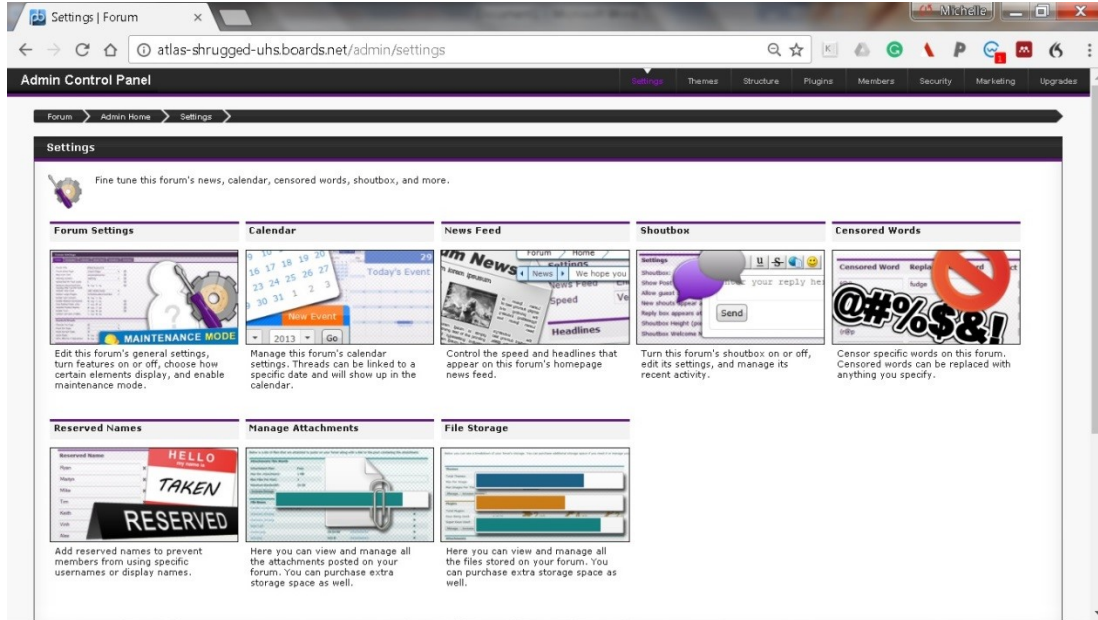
Settings | Forum ×

Michelle

atlas-shrugged-uhs.boards.net/admin/settings

Admin Control Panel

Settings Themes Structure Plugins Members Security Marketing Upgrades

Forum > Admin Home > Settings >

Settings

Fine tune this forum's news, calendar, censored words, shoutbox, and more.

Forum Settings

MAINTENANCE MODE

Edit this forum's general settings, turn features on or off, choose how certain elements display, and enable maintenance mode.

Calendar

Today's Event

New Event

2013 Go

Manage this forum's calendar settings. Threads can be linked to a specific date and will show up in the calendar.

News Feed

News

We hope you

Speed

Headlines

Control the speed and headlines that appear on this forum's homepage news feed.

Shoutbox

Send

Turn this forum's shoutbox on or off, edit its settings, and manage its recent activity.

Censored Words

Censored Word

fudge

@#%$&!

Censor specific words on this forum. Censored words can be replaced with anything you specify.

Reserved Names

Reserved Name

HELLO

TAKEN

RESERVED

Add reserved names to prevent members from using specific usernames or display names.

Manage Attachments

Here you can view and manage all the attachments posted on your forum. You can purchase extra storage space as well.

File Storage

Here you can view and manage all the files stored on your forum. You can purchase extra storage space as well.